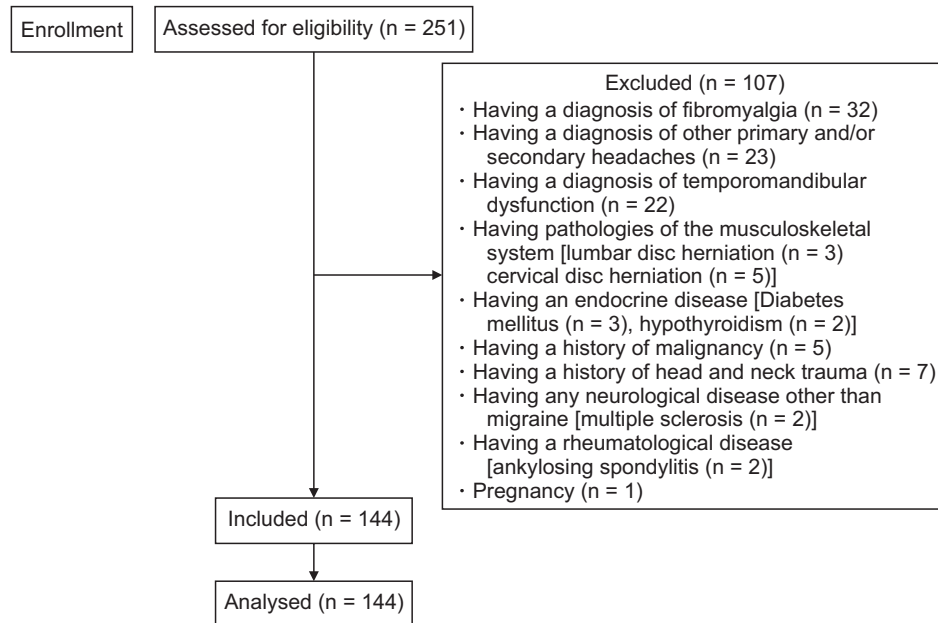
Enrollment

Assessed for eligibility (n = 251)

Excluded (n = 107)
· Having a diagnosis of fibromyalgia (n = 32)
· Having a diagnosis of other primary and/or secondary headaches (n = 23)
· Having a diagnosis of temporomandibular dysfunction (n = 22)
· Having pathologies of the musculoskeletal system [lumbar disc herniation (n = 3) cervical disc herniation (n = 5)]
· Having an endocrine disease [Diabetes mellitus (n = 3), hypothyroidism (n = 2)]
· Having a history of malignancy (n = 5)
· Having a history of head and neck trauma (n = 7)
· Having any neurological disease other than migraine [multiple sclerosis (n = 2)]
· Having a rheumatological disease [ankylosing spondylitis (n = 2)]
· Pregnancy (n = 1)

Included (n = 144)

Analysed (n = 144)